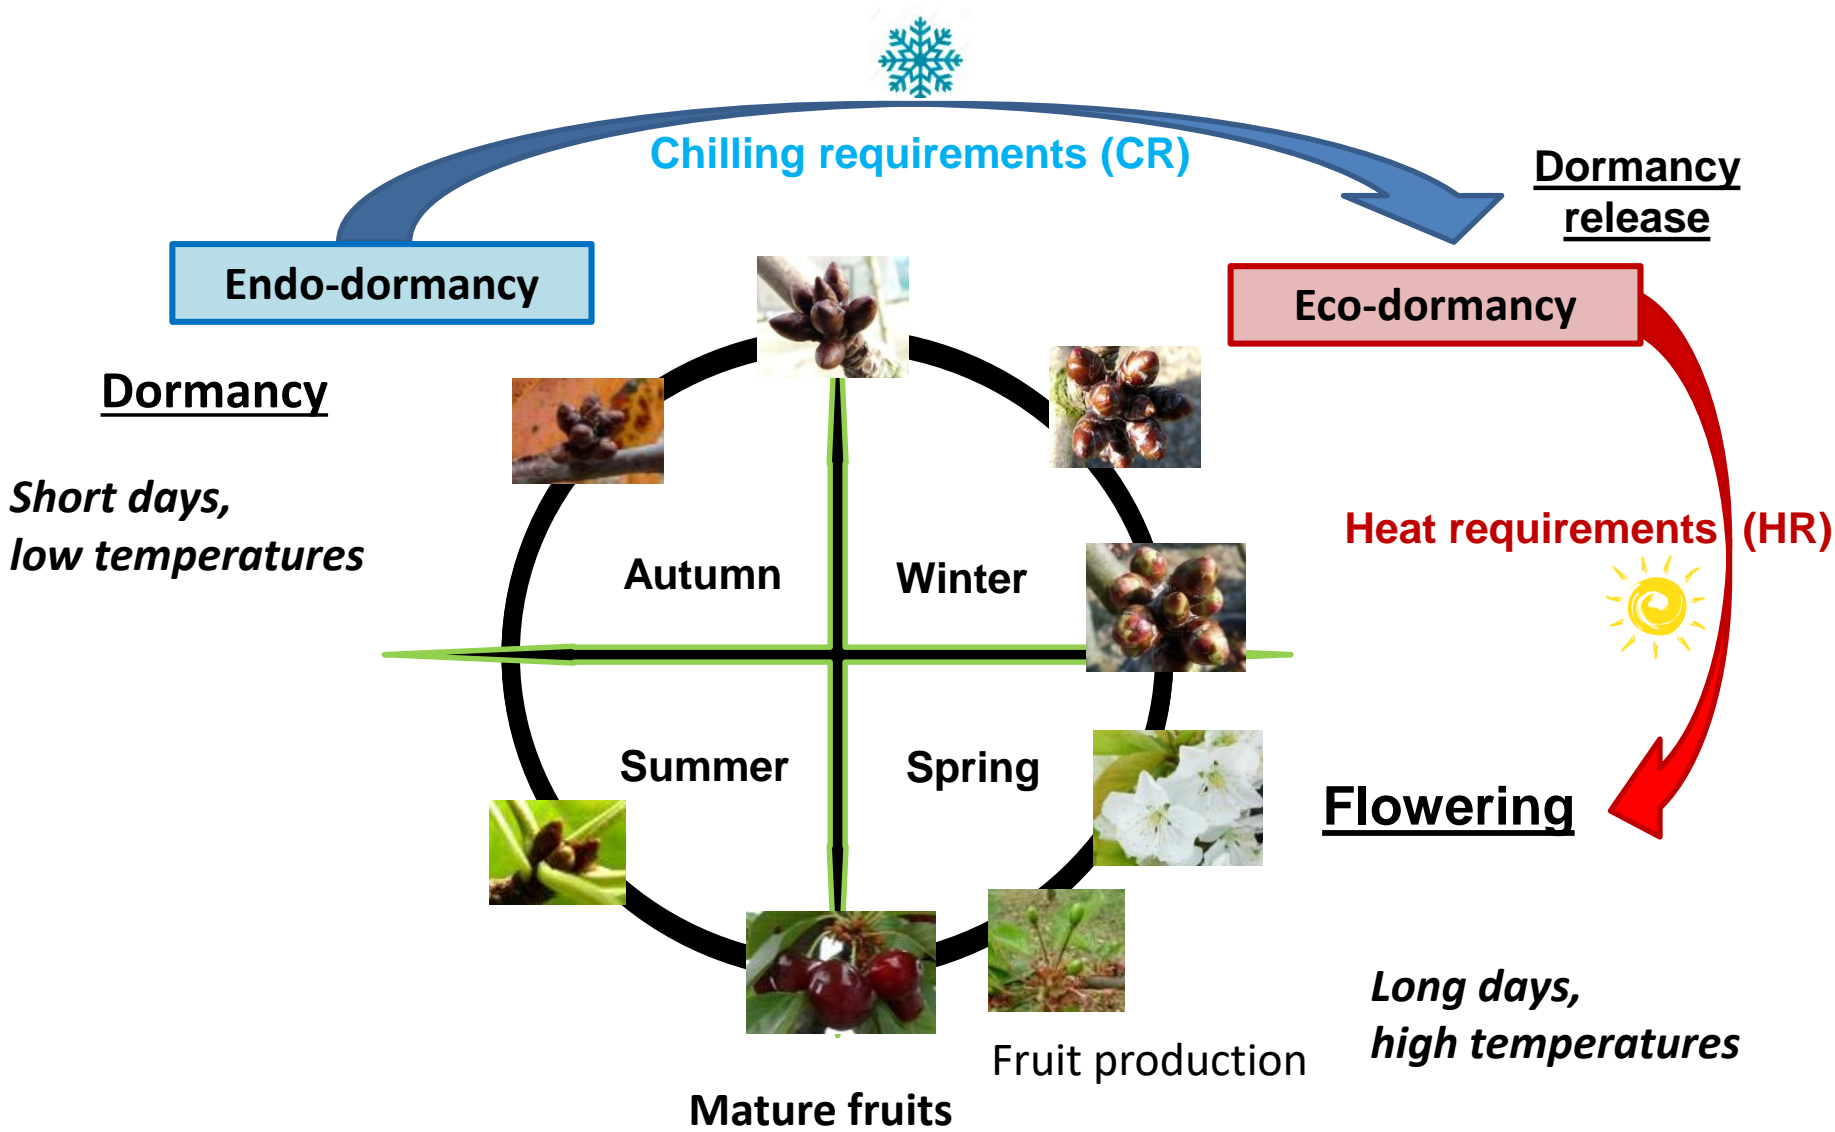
Chilling requirements (CR)

Dormancy release

Endo-dormancy

Eco-dormancy

Dormancy

Short days, low temperatures

Heat requirements (HR)

Autumn

Winter

Summer

Spring

Flowering

Long days, high temperatures

Fruit production

Mature fruits